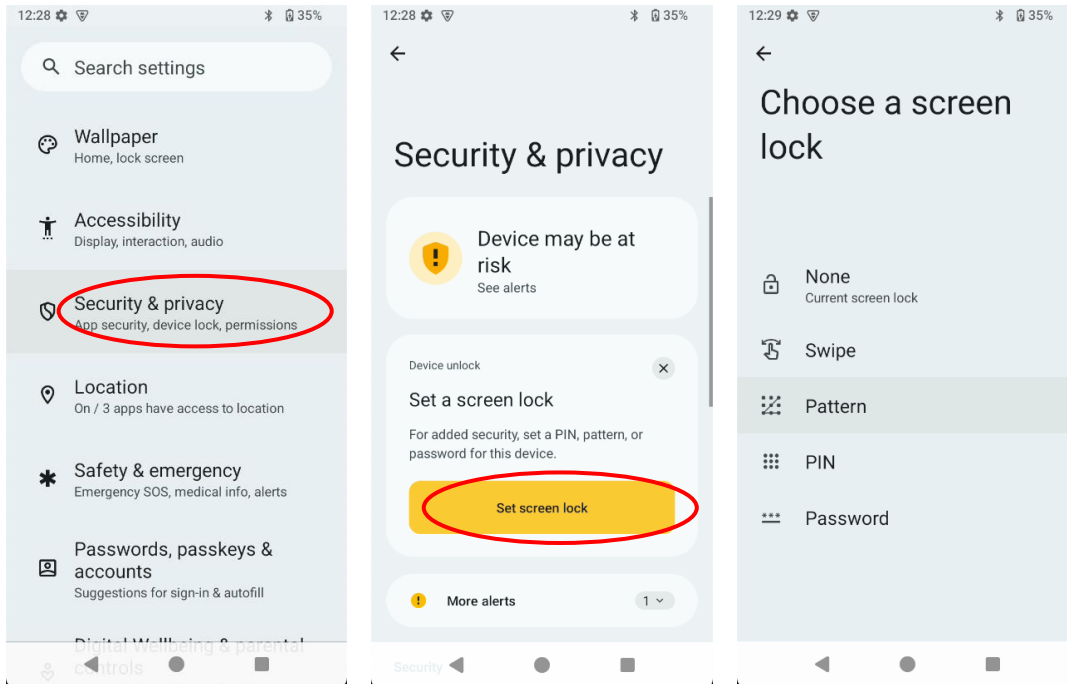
12:28 35%

Search settings

Wallpaper
Home, lock screen

Accessibility
Display, interaction, audio

Security & privacy
App security, device lock, permissions

Location
On / 3 apps have access to location

Safety & emergency
Emergency SOS, medical info, alerts

Passwords, passkeys & accounts
Suggestions for sign-in & autofill

Digital Wellbeing & parental controls

12:28 35%

Security & privacy

Device may be at risk
See alerts

Device unlock

Set a screen lock

For added security, set a PIN, pattern, or password for this device.

Set screen lock

More alerts 1

Security

12:29 35%

Choose a screen lock

None
Current screen lock

Swipe

Pattern

PIN

Password